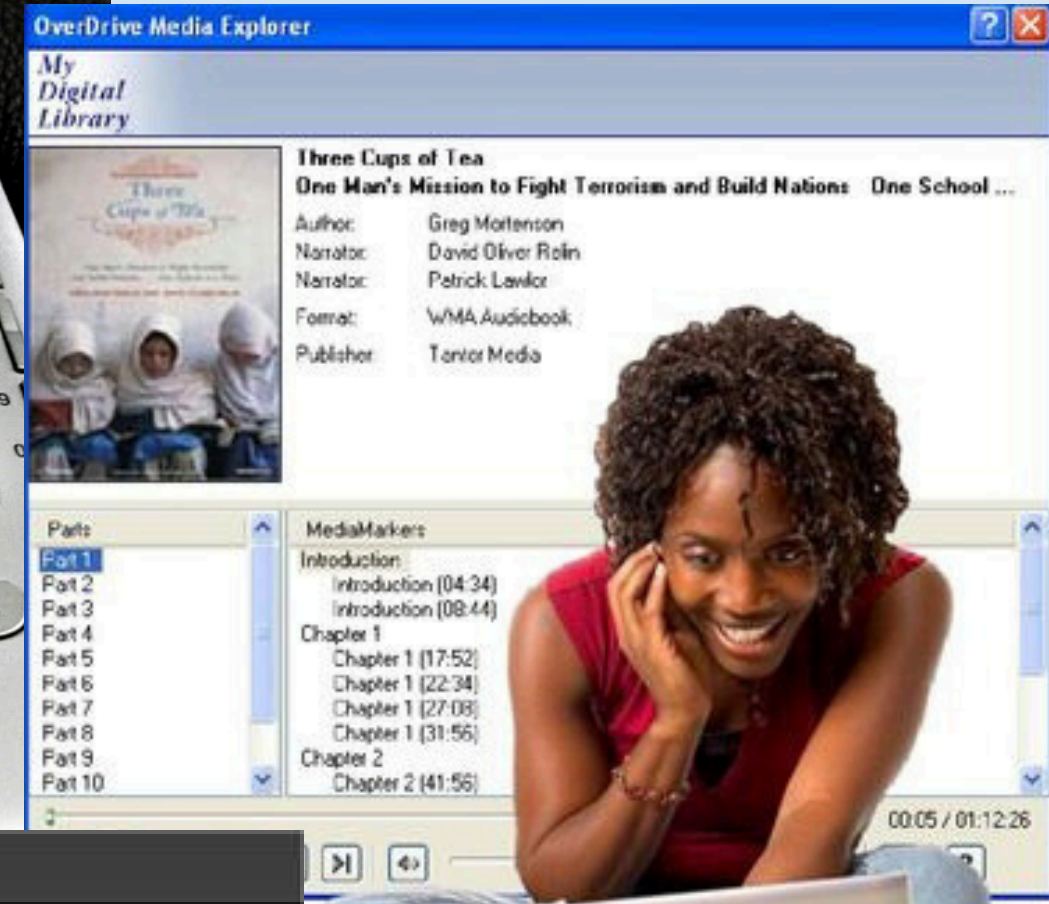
OverDrive Media Explorer

My Digital Library

Three Cups of Tea

Three Cups of Tea
One Man's Mission to Fight Terrorism and Build Nations One School ...

| | |
|---|---|
| Author: | Greg Mortenson |
| Narrator: | David Oliver Rolin |
| Narrator: | Patrick Lawlor |
| Format: | WMA Audiobook |
| Publisher: | Tantor Media |

Parts
Part 1
Part 2
Part 3
Part 4
Part 5
Part 6
Part 7
Part 8
Part 9
Part 10

MediaMarkers
Introduction
Introduction (04:34)
Introduction (08:44)
Chapter 1
Chapter 1 (17:52)
Chapter 1 (22:34)
Chapter 1 (27:08)
Chapter 1 (31:56)
Chapter 2
Chapter 2 (41:56)

00:05 / 01:12:26